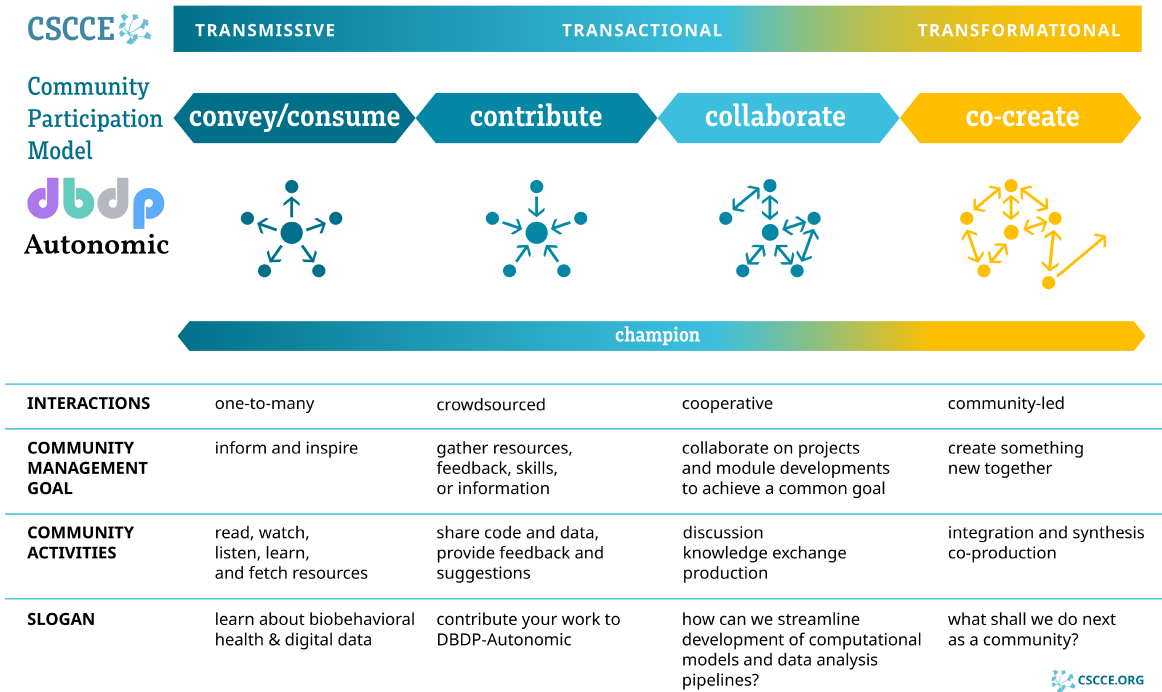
CSCCE

TRANSMISSIVE TRANSACTIONAL TRANSFORMATIONAL

Community Participation Model

dbdp Autonomic

convey/consume contribute collaborate co-create

champion

| | | | | |
|---|---|---|---|---|
| INTERACTIONS | one-to-many | crowdsourced | cooperative | community-led |
| COMMUNITY MANAGEMENT GOAL | inform and inspire | gather resources, feedback, skills, or information | collaborate on projects and module developments to achieve a common goal | create something new together |
| COMMUNITY ACTIVITIES | read, watch, listen, learn, and fetch resources | share code and data, provide feedback and suggestions | discussion knowledge exchange production | integration and synthesis co-production |
| SLOGAN | learn about biobehavioral health & digital data | contribute your work to DBDP-Autonomic | how can we streamline development of computational models and data analysis pipelines? | what shall we do next as a community? |

CSCCE.ORG